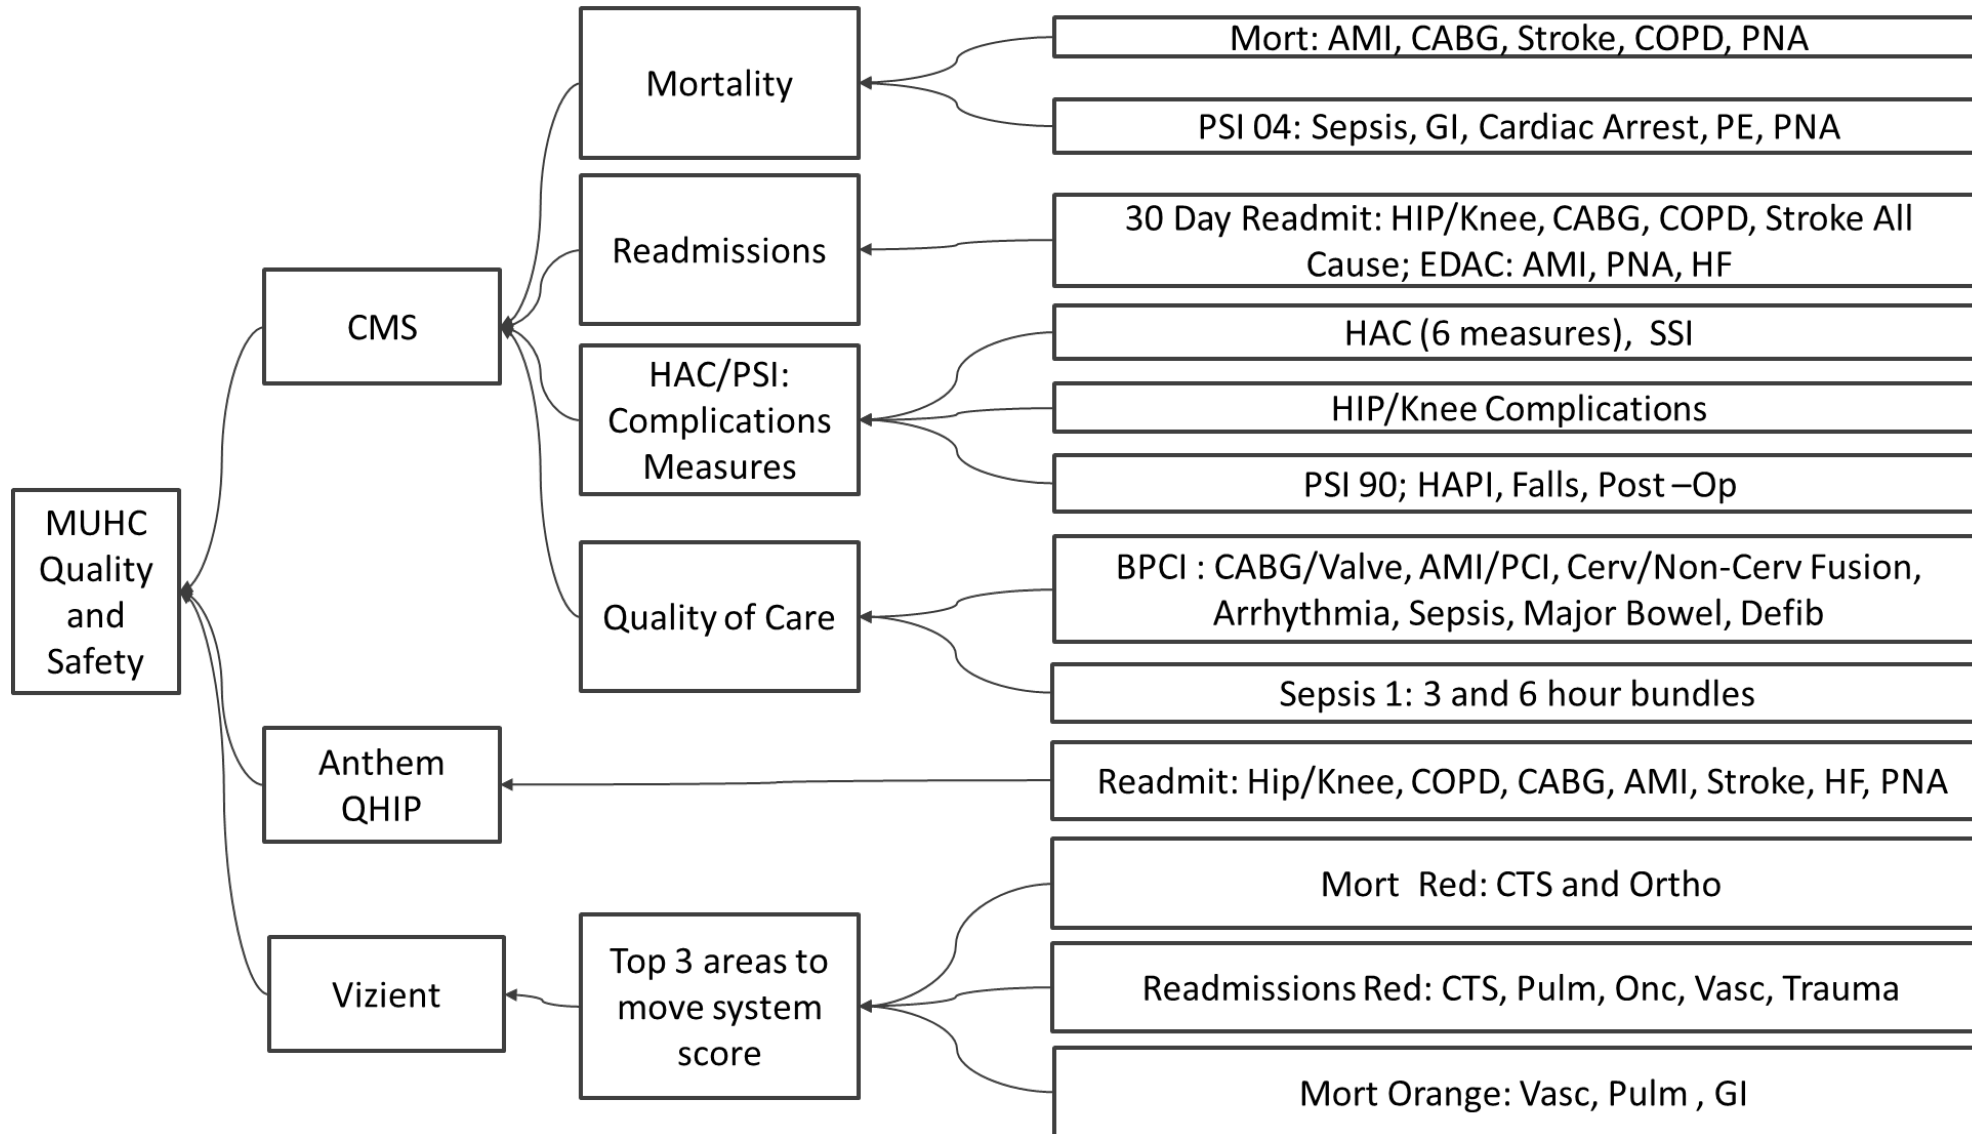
MUHC Quality and Safety

CMS

Mortality

Mort: AMI, CABG, Stroke, COPD, PNA

PSI 04: Sepsis, GI, Cardiac Arrest, PE, PNA

Readmissions

30 Day Readmit: HIP/Knee, CABG, COPD, Stroke All Cause; EDAC: AMI, PNA, HF

HAC/PSI: Complications Measures

HAC (6 measures), SSI

HIP/Knee Complications

PSI 90; HAPI, Falls, Post –Op

Quality of Care

BPCI : CABG/Valve, AMI/PCI, Cerv/Non-Cerv Fusion, Arrhythmia, Sepsis, Major Bowel, Defib

Sepsis 1: 3 and 6 hour bundles

Anthem QHIP

Readmit: Hip/Knee, COPD, CABG, AMI, Stroke, HF, PNA

Vizient

Top 3 areas to move system score

Mort Red: CTS and Ortho

Readmissions Red: CTS, Pulm, Onc, Vasc, Trauma

Mort Orange: Vasc, Pulm , GI